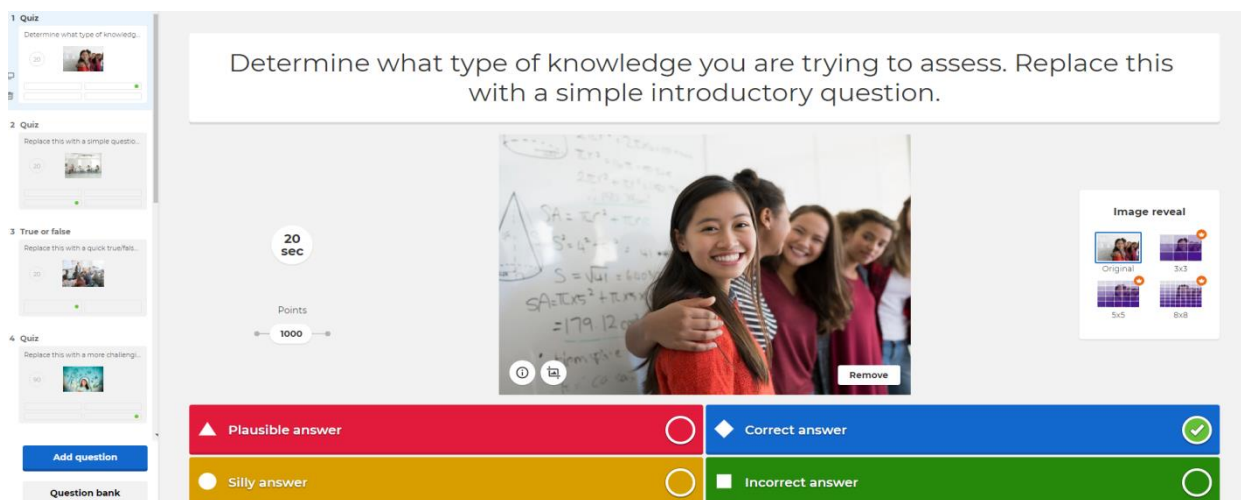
1 Quiz
Determine what type of knowledg...
20

2 Quiz
Replace this with a simple questio...
20

3 True or false
Replace this with a quick true/fals...
20

4 Quiz
Replace this with a more challengi...
90

Add question

Question bank

Determine what type of knowledge you are trying to assess. Replace this with a simple introductory question.

20 sec

Points

1000

Remove

Image reveal

Original

3x3

5x5

8x8

Plausible answer

Correct answer

Silly answer

Incorrect answer